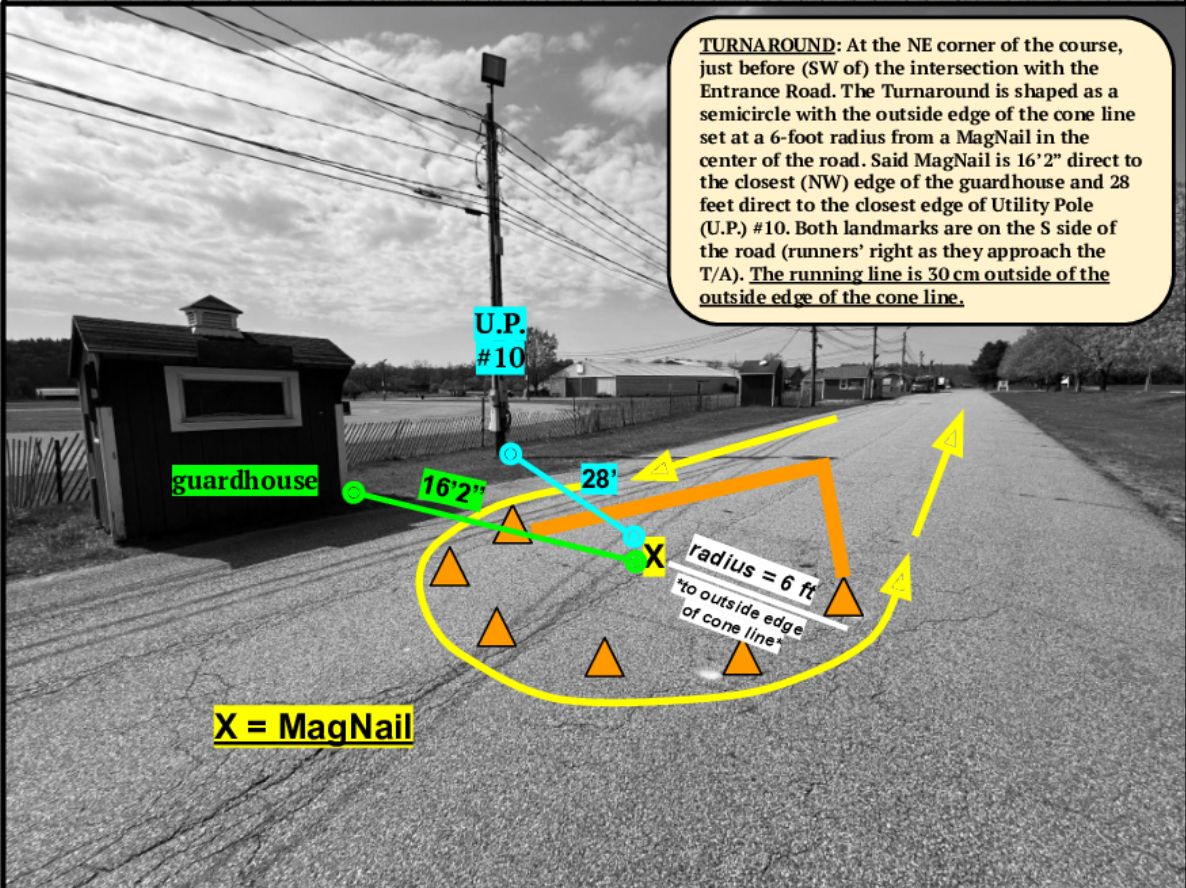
TURNAROUND: At the NE corner of the course, just before (SW of) the intersection with the Entrance Road. The Turnaround is shaped as a semicircle with the outside edge of the cone line set at a 6-foot radius from a MagNail in the center of the road. Said MagNail is 16'2" direct to the closest (NW) edge of the guardhouse and 28 feet direct to the closest edge of Utility Pole (U.P.) #10. Both landmarks are on the S side of the road (runners' right as they approach the T/A). The running line is 30 cm outside of the outside edge of the cone line.

U.P. #10

guardhouse

16'2"

28'

X

radius = 6 ft

*to outside edge of cone line*

X = MagNail